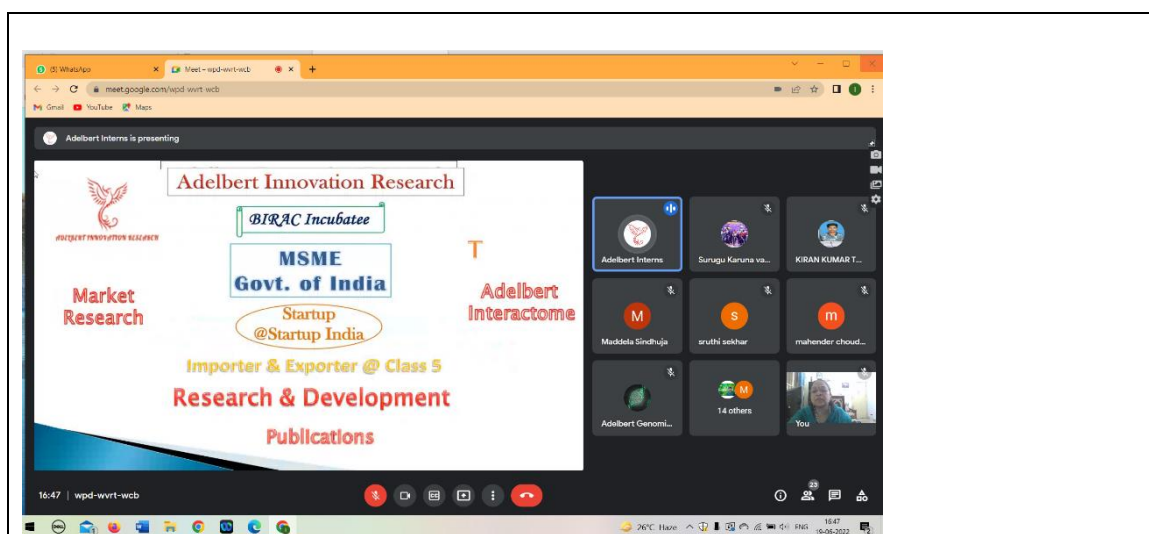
(5) WhatsApp
Meet – wpd-wvrt-wcb
meet.google.com/wpd-wvrt-wcb
Gmail YouTube Maps

Adelbert Interns is presenting

ADELBERT INNOVATION RESEARCH

Adelbert Innovation Research

BIRAC Incubatee

MSME Govt. of India

T

Market Research

Adelbert Interactome

Startup @Startup India

Importer & Exporter @ Class 5

Research & Development

Publications

Adelbert Interns
Surugu Karuna va...
KIRAN KUMAR T...
M
Maddela Sindhuja
S
sruthi sekhar
m
mahender choud...
Adelbert Genomi...
M
14 others
You

16:47 | wpd-wvrt-wcb

23

26°C Haze ENG 16:47 19-06-2022